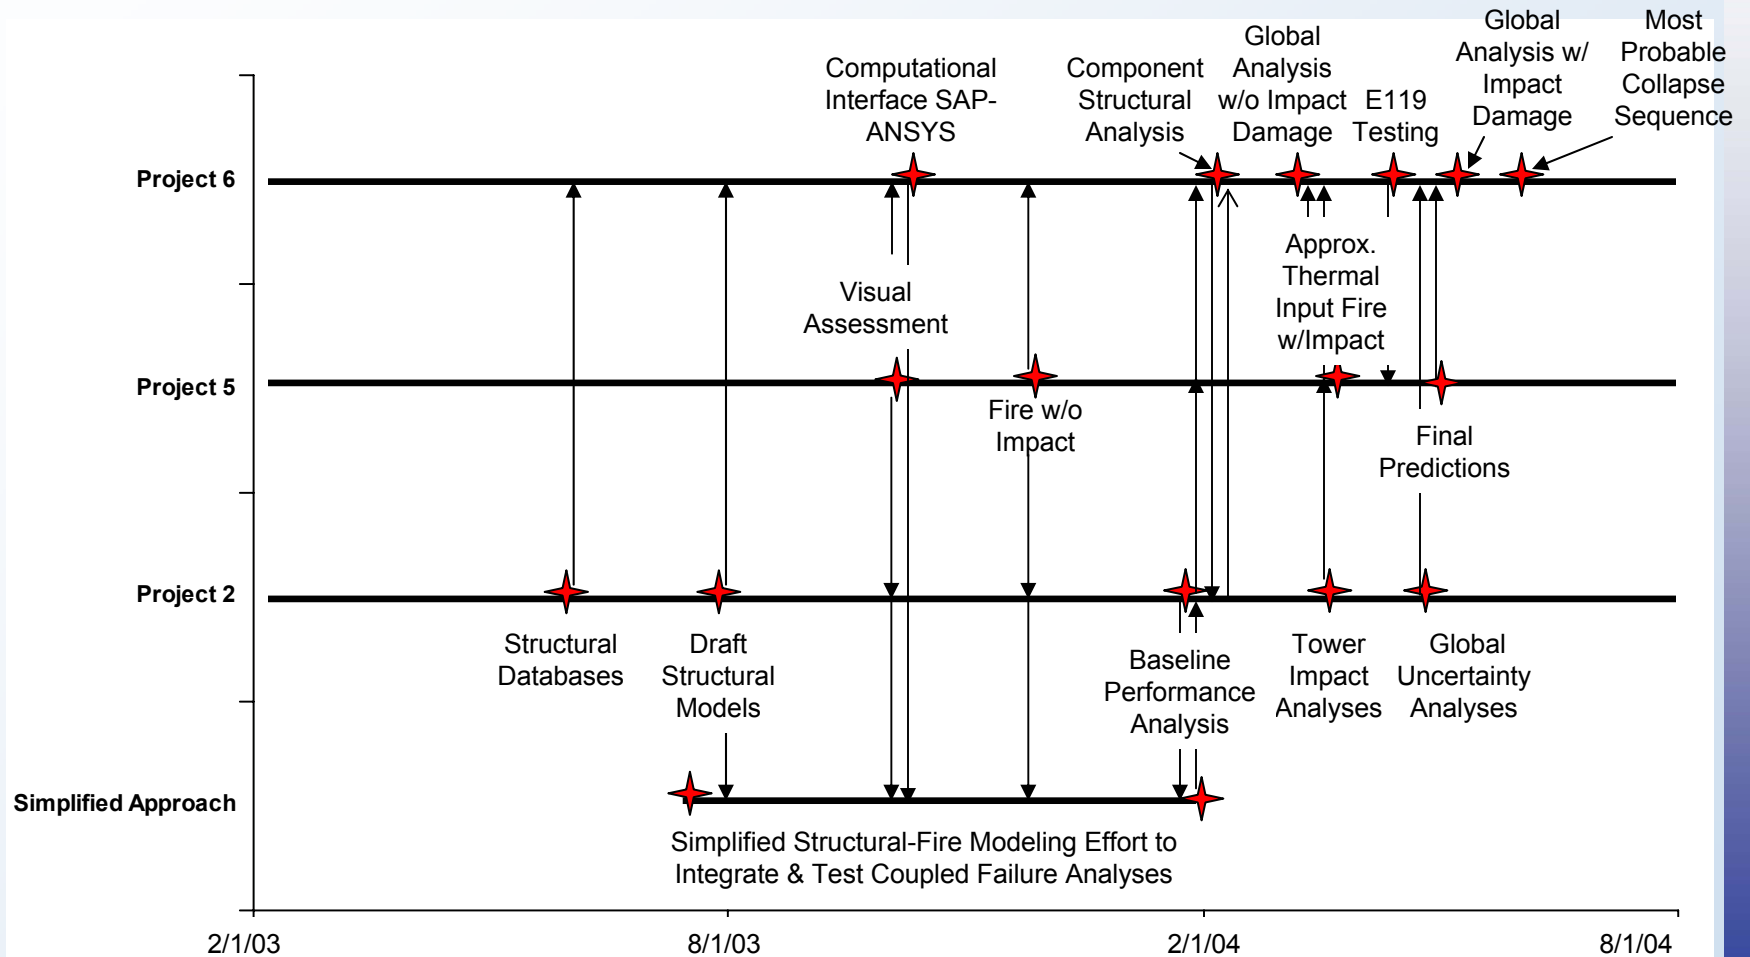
Computational Interface SAP-ANSYS

Component Structural Analysis

Global Analysis w/o Impact Damage

E119 Testing

Global Analysis w/ Impact Damage

Most Probable Collapse Sequence

Project 6

Visual Assessment

Approx. Thermal Input Fire w/Impact

Project 5

Fire w/o Impact

Final Predictions

Project 2

Structural Databases

Draft Structural Models

Baseline Performance Analysis

Tower Impact Analyses

Global Uncertainty Analyses

Simplified Approach

Simplified Structural-Fire Modeling Effort to Integrate & Test Coupled Failure Analyses

2/1/03

8/1/03

2/1/04

8/1/04